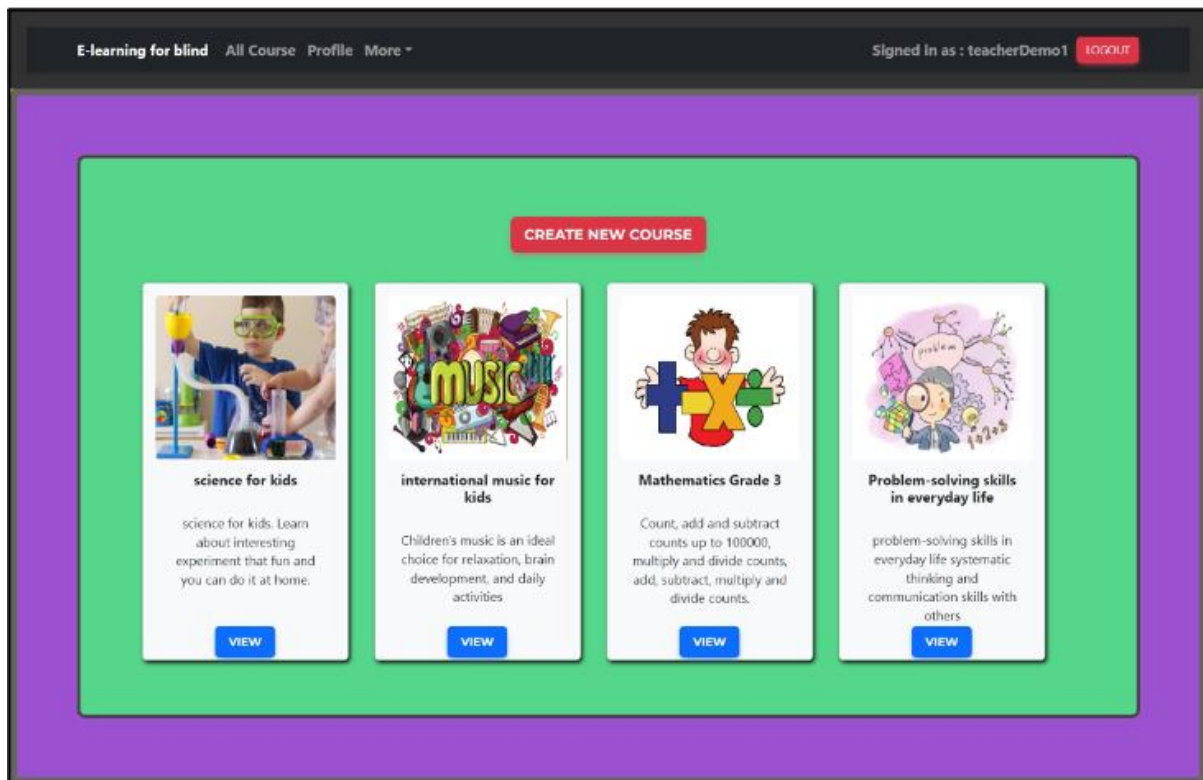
E-learning for blind All Course Profile More

Signed in as : teacherDemo1 LOGOUT

CREATE NEW COURSE

science for kids

science for kids. Learn about interesting experiment that fun and you can do it at home.

VIEW

MUSIC

international music for kids

Children's music is an ideal choice for relaxation, brain development, and daily activities

VIEW

Mathematics Grade 3

Count, add and subtract counts up to 100000, multiply and divide counts, add, subtract, multiply and divide counts.

VIEW

problem

Problem-solving skills in everyday life

problem-solving skills in everyday life systematic thinking and communication skills with others

VIEW